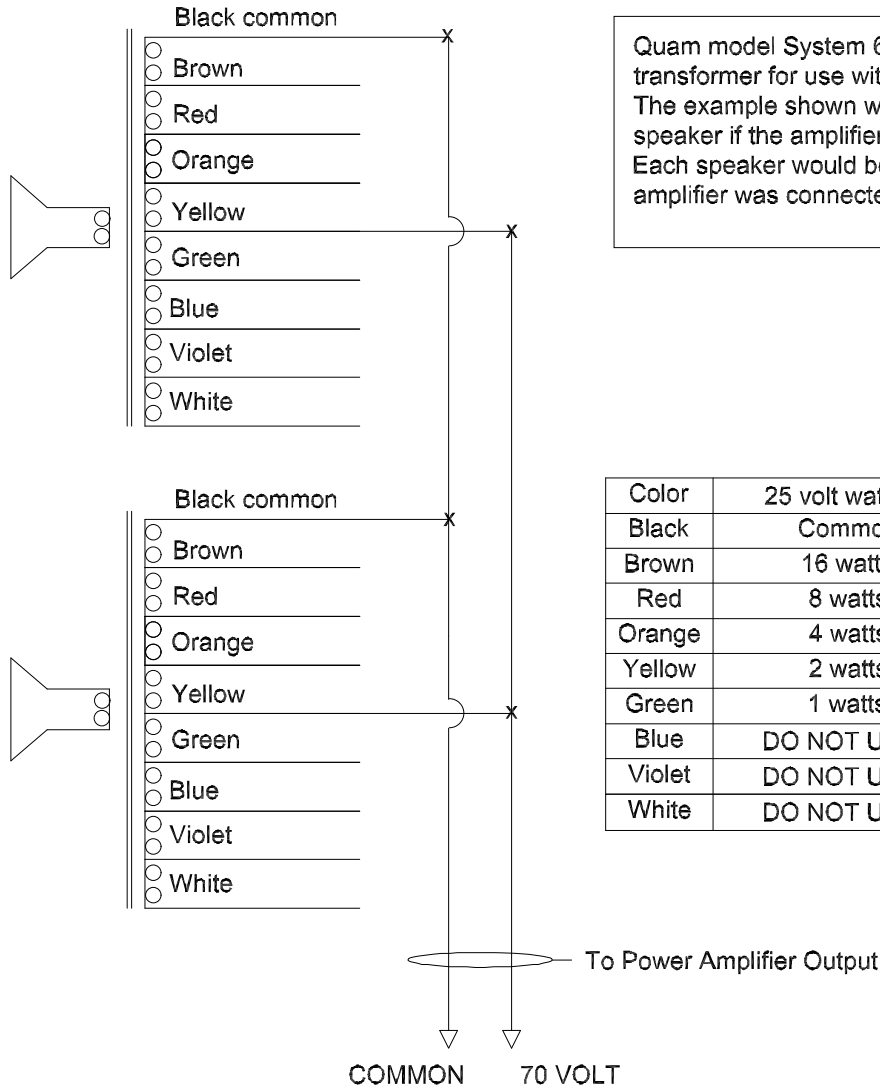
Black common

Brown

Red

Orange

Yellow

Green

Blue

Violet

White

Quam model System 6 transformer for use wit The example shown w speaker if the amplifier Each speaker would b amplifier was connecte

Black common

Brown

Red

Orange

Yellow

Green

Blue

Violet

White

| Color | 25 volt wat |
|---|---|
| Black | Commo |
| Brown | 16 watt |
| Red | 8 watts |
| Orange | 4 watts |
| Yellow | 2 watts |
| Green | 1 watts |
| Blue | DO NOT U |
| Violet | DO NOT U |
| White | DO NOT U |

To Power Amplifier Output

COMMON

70 VOLT